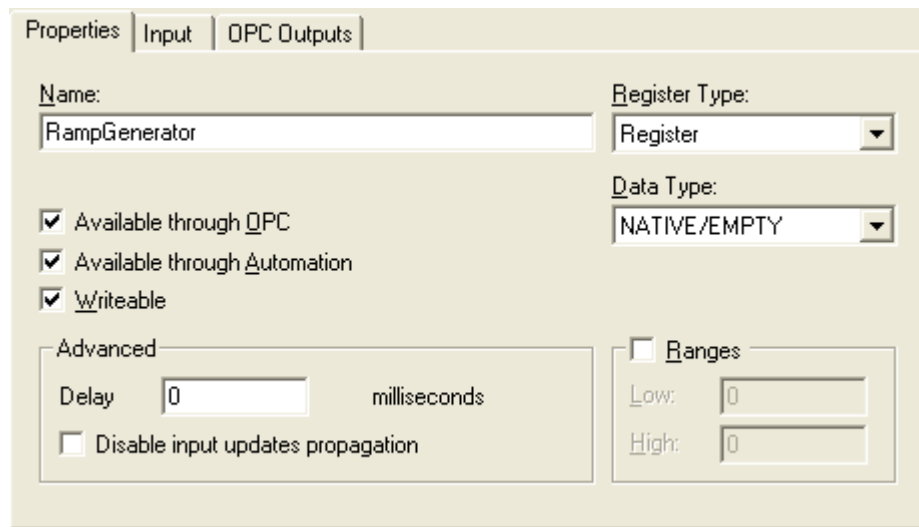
Properties | Input | OPC Outputs

Name:
RampGenerator

Register Type:
Register

Data Type:
NATIVE/EMPTY

☑ Available through OPC
☑ Available through Automation
☑ Writeable

Advanced
Delay 0 milliseconds
☐ Disable input updates propagation

☐ Ranges
Low: 0
High: 0